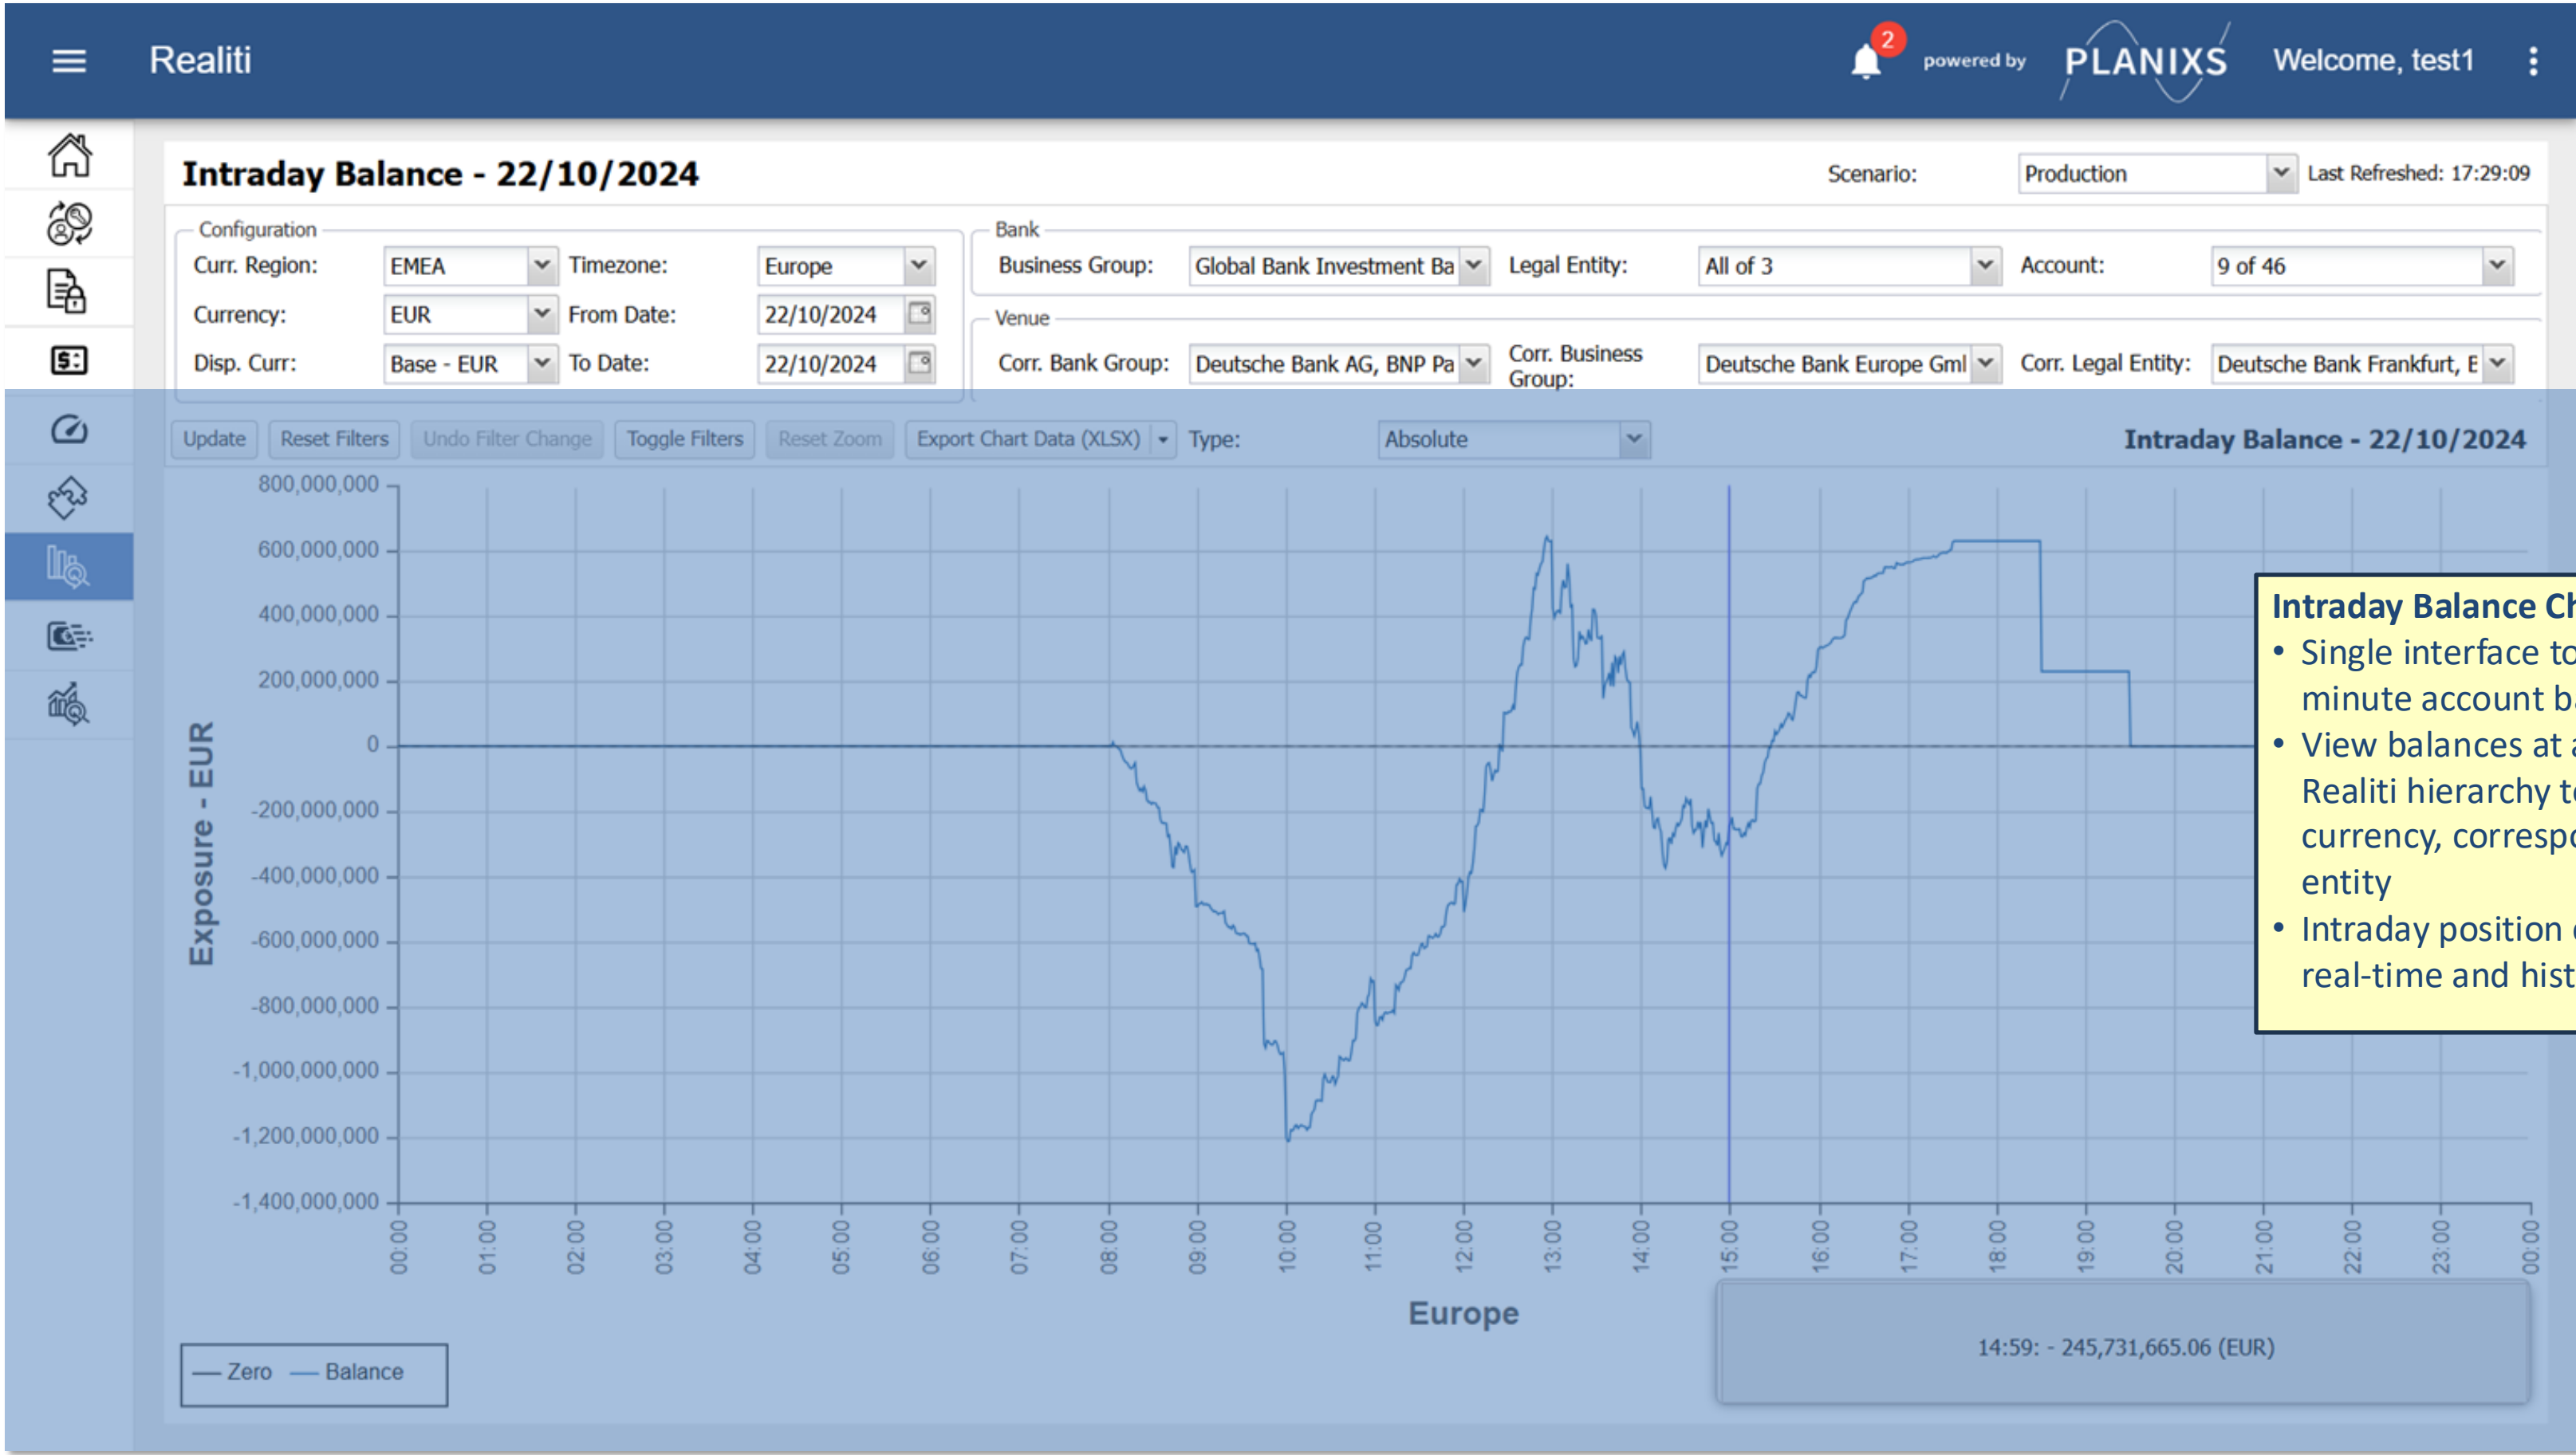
Realiti

2 powered by PLANIXS Welcome, test1

Intraday Balance - 22/10/2024

Scenario: Production Last Refreshed: 17:29:09

Configuration

Curr. Region: EMEA Timezone: Europe

Currency: EUR From Date: 22/10/2024

Disp. Curr: Base - EUR To Date: 22/10/2024

Bank

Business Group: Global Bank Investment Ba Legal Entity: All of 3 Account: 9 of 46

Venue

Corr. Bank Group: Deutsche Bank AG, BNP Pa Corr. Business Group: Deutsche Bank Europe Gml Corr. Legal Entity: Deutsche Bank Frankfurt, E

Update Reset Filters Undo Filter Change Toggle Filters Reset Zoom Export Chart Data (XLSX) Type: Absolute

Intraday Balance - 22/10/2024

800,000,000
600,000,000
400,000,000
200,000,000
0
-200,000,000
-400,000,000
-600,000,000
-800,000,000
-1,000,000,000
-1,200,000,000
-1,400,000,000

Exposure - EUR

00:00 01:00 02:00 03:00 04:00 05:00 06:00 07:00 08:00 09:00 10:00 11:00 12:00 13:00 14:00 15:00 16:00 17:00 18:00 19:00 20:00 21:00 22:00 23:00 00:00

Europe

— Zero — Balance

14:59: - 245,731,665.06 (EUR)

Intraday Balance Ch
• Single interface to minute account b
• View balances at a Realiti hierarchy t currency, correspo entity
• Intraday position real-time and hist